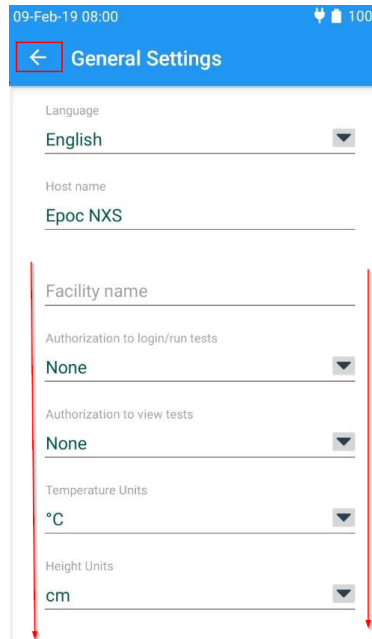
09-Feb-19 08:00 100

General Settings

Language
English

Host name
Epoc NXS

Facility name

Authorization to login/run tests
None

Authorization to view tests
None

Temperature Units
°C

Height Units
cm